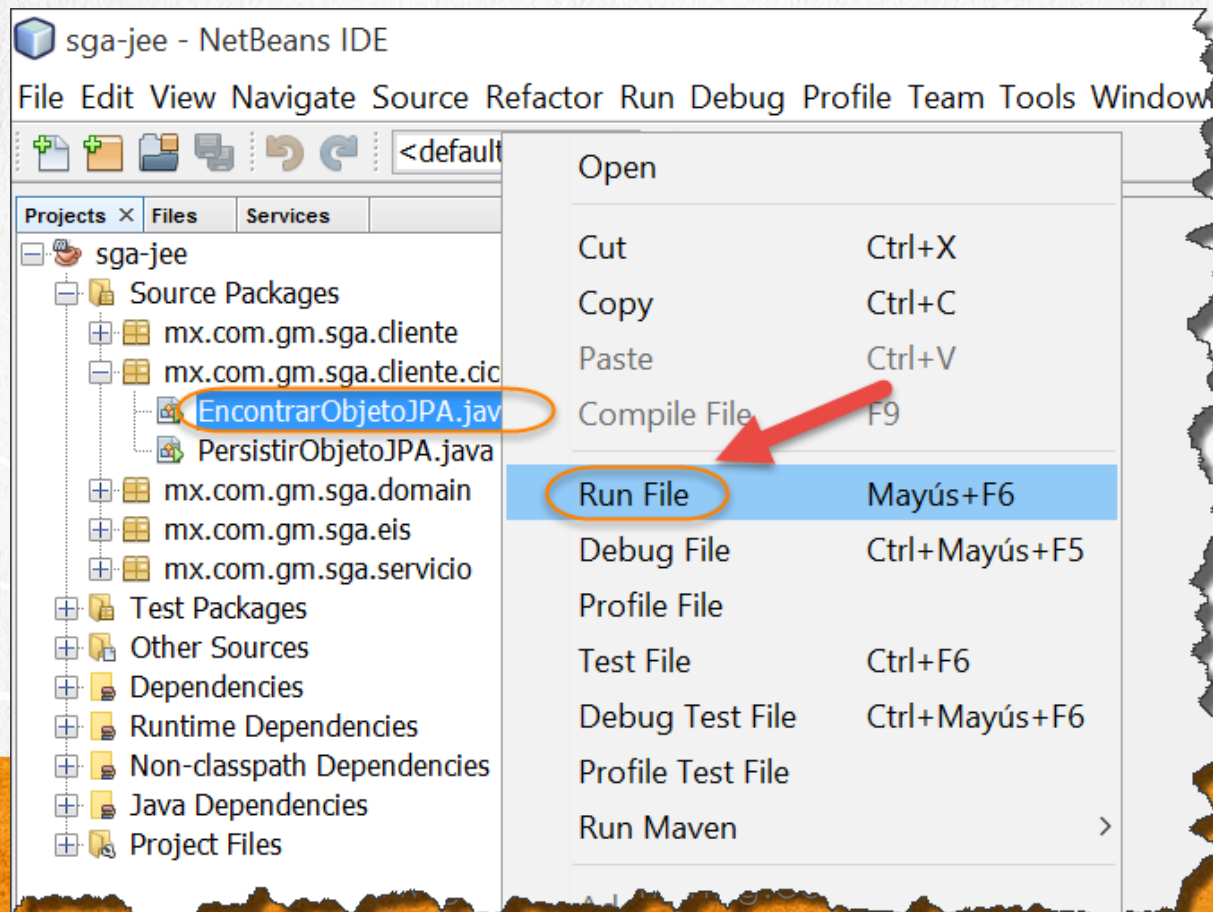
sga-jee - NetBeans IDE

File Edit View Navigate Source Refactor Run Debug Profile Team Tools Window

<default

Projects × Files Services

sga-jee
Source Packages
mx.com.gm.sga.cliente
mx.com.gm.sga.cliente.cic
EncontrarObjetoJPA.jav
PersistirObjetoJPA.java
mx.com.gm.sga.domain
mx.com.gm.sga.eis
mx.com.gm.sga.servicio
Test Packages
Other Sources
Dependencies
Runtime Dependencies
Non-classpath Dependencies
Java Dependencies
Project Files

Open
Cut Ctrl+X
Copy Ctrl+C
Paste Ctrl+V
Compile File F9
Run File Mayús+F6
Debug File Ctrl+Mayús+F5
Profile File
Test File Ctrl+F6
Debug Test File Ctrl+Mayús+F6
Profile Test File
Run Maven
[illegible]